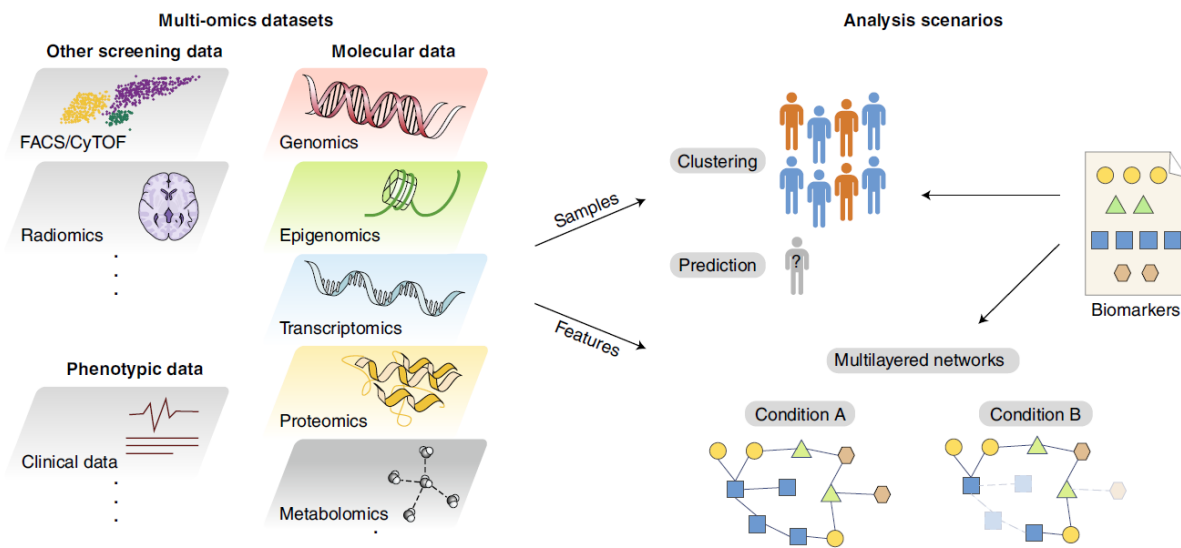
Multi-omics datasets

Other screening data

FACS/CyTOF

Radiomics

Phenotypic data

Clinical data

Molecular data

Genomics

Epigenomics

Transcriptomics

Proteomics

Metabolomics

Samples

Features

Analysis scenarios

Clustering

Prediction

?

Biomarkers

Multilayered networks

Condition A

Condition B